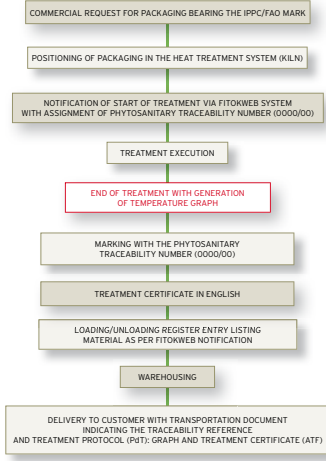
COMMERCIAL REQUEST FOR PACKAGING BEARING THE IPPC/FAO MARK

POSITIONING OF PACKAGING IN THE HEAT TREATMENT SYSTEM (KILN)

NOTIFICATION OF START OF TREATMENT VIA FITOKWEB SYSTEM WITH ASSIGNMENT OF PHYTOSANITARY TRACEABILITY NUMBER (0000/00)

TREATMENT EXECUTION

END OF TREATMENT WITH GENERATION OF TEMPERATURE GRAPH

MARKING WITH THE PHYTOSANITARY TRACEABILITY NUMBER (0000/00)

TREATMENT CERTIFICATE IN ENGLISH

LOADING/UNLOADING REGISTER ENTRY LISTING MATERIAL AS PER FITOKWEB NOTIFICATION

WAREHOUSING

DELIVERY TO CUSTOMER WITH TRANSPORTATION DOCUMENT INDICATING THE TRACEABILITY REFERENCE AND TREATMENT PROTOCOL (PdT): GRAPH AND TREATMENT CERTIFICATE (ATF)